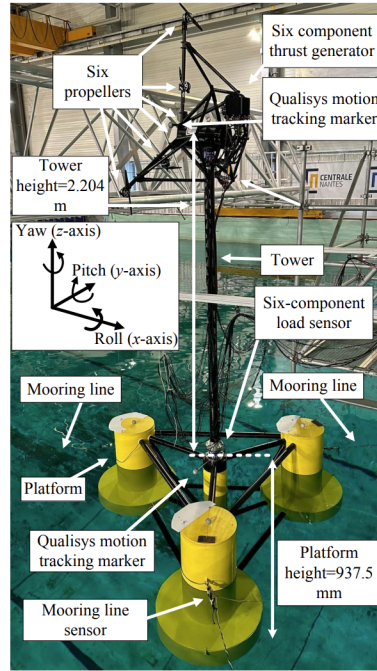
Six component thrust generator

Six propellers

Qualisys motion tracking marker

Tower height=2.204 m

CENTRALE NANTES

Yaw ($z$-axis)

Pitch ($y$-axis)

Roll ($x$-axis)

Tower

Six-component load sensor

Mooring line

Mooring line

Platform

Qualisys motion tracking marker

Platform height=937.5 mm

Mooring line sensor